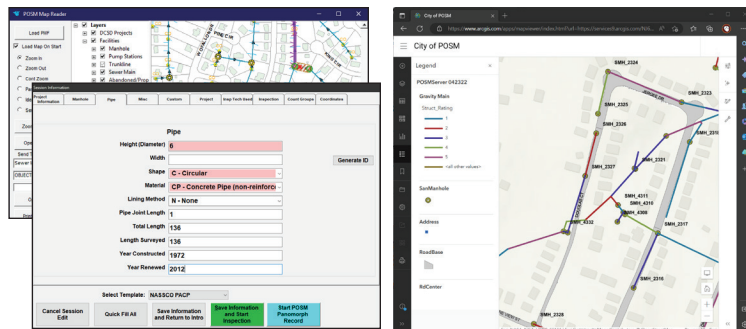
POSM Map Reader

Load PMF

Load Map On Start

Zoom In

Zoom Out

Cont Zoom

Layers

DC30 Projects

Facilities

Manhole

Pump Stations

Trunkline

Sewer Main

Abandoned/Prop

Session Information

Project Information

Manhole

Pipe

Misc

Custom

Project

Insp Tech Used

Inspection

Count Groups

Coordinates

Pipe

Height (Diameter) 6

Width

Generate ID

Shape C - Circular

Material CP - Concrete Pipe (non-reinforc

Lining Method N - None

Pipe Joint Length 1

Total Length 136

Length Surveyed 136

Year Constructed 1972

Year Renewed 2012

Select Template: NASSCO PACP

Cancel Session Edit

Quick Fill All

Save Information and Return to Intro

Save Information and Start Inspection

Start POSM Panomorph Record

City of POSM

www.arcgis.com/apps/mapviewer/index.html?url=https://ServicesBangla.com/N06...

City of POSM

Legend

POSMServer 042322

Gravity Main

Struct_Rating

1

2

3

4

5

<all other values>

SanManhole

Address

RoadBase

RdCenter

SMH_2324

SMH_2325

SMH_2323

SMH_2326

SMH_2321

SMH_2327

SMH_2310

SMH_4311

SMH_4308

SMH_4332

SMH_2317

SMH_2316

SMH_2328